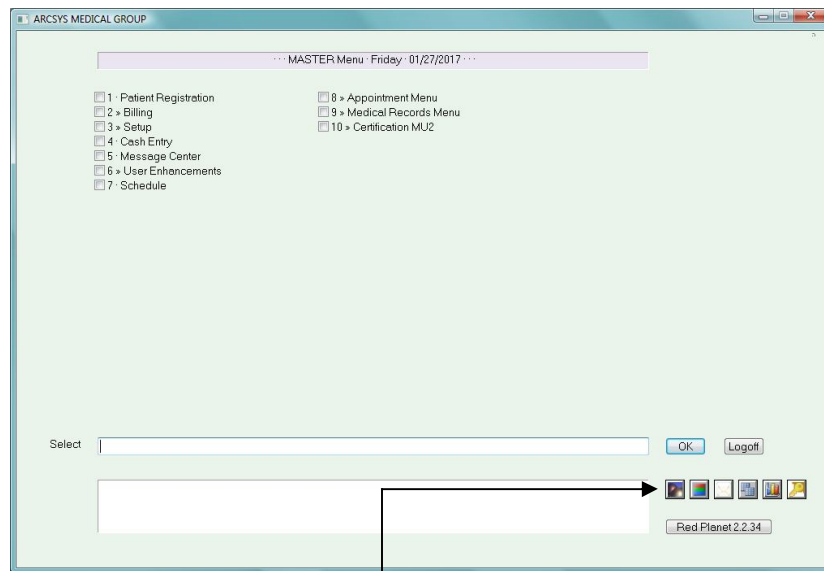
ARCSYS MEDICAL GROUP

··· MASTER Menu · Friday · 01/27/2017 ···

1 · Patient Registration
2 » Billing
3 » Setup
4 · Cash Entry
5 · Message Center
6 » User Enhancements
7 · Schedule

8 » Appointment Menu
9 » Medical Records Menu
10 » Certification MU2

Select

OK

Logoff

Red Planet 2.2.34